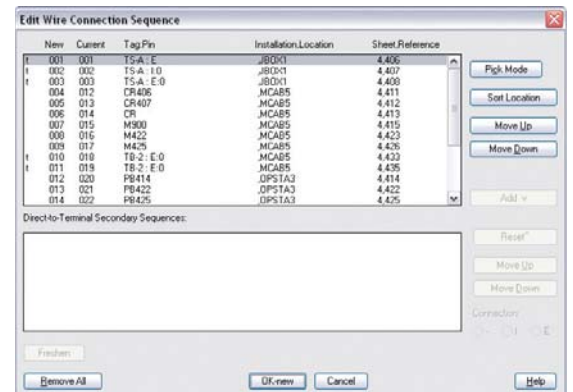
Edit Wire Connection Sequence

| | New | Current | Tag,Pin | Installation,Location | Sheet,Reference |
|---|---|---|---|---|---|
| t | 001 | 001 | TS-A : E | ,JBOX1 | 4,406 |
| t | 002 | 002 | TS-A : E0 | ,JBOX1 | 4,407 |
| t | 003 | 003 | TS-A : E:0 | ,JBOX1 | 4,408 |
| | 004 | 012 | CR406 | ,MCAB5 | 4,411 |
| | 005 | 013 | CR407 | ,MCAB5 | 4,412 |
| | 006 | 014 | CR | ,MCAB5 | 4,413 |
| | 007 | 015 | M900 | ,MCAB5 | 4,415 |
| | 008 | 016 | M422 | ,MCAB5 | 4,423 |
| | 009 | 017 | M425 | ,MCAB5 | 4,426 |
| t | 010 | 018 | TB-2 : E:0 | ,MCAB5 | 4,433 |
| t | 011 | 019 | TB-2 : E:0 | ,MCAB5 | 4,435 |
| | 012 | 020 | PB414 | ,OPSTA3 | 4,414 |
| | 013 | 021 | PB422 | ,OPSTA3 | 4,422 |
| | 014 | 022 | PB425 | ,OPSTA3 | 4,425 |

Pick Mode
Sort Location
Move Up
Move Down
Add
Direct-to-Terminal Secondary Sequences:
Reset
Move Up
Move Down
Connection
Freshen
Remove All
OK-new
Cancel
Help